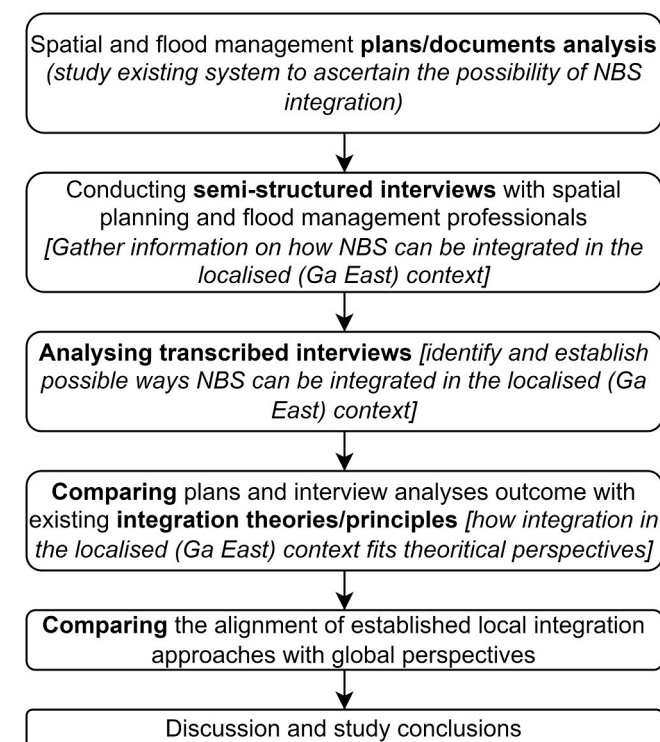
Spatial and flood management **plans/documents analysis** *(study existing system to ascertain the possibility of NBS integration)*

Conducting **semi-structured interviews** with spatial planning and flood management professionals *[Gather information on how NBS can be integrated in the localised (Ga East) context]*

**Analysing transcribed interviews** *[identify and establish possible ways NBS can be integrated in the localised (Ga East) context]*

**Comparing** plans and interview analyses outcome with existing **integration theories/principles** *[how integration in the localised (Ga East) context fits theoritical perspectives]*

**Comparing** the alignment of established local integration approaches with global perspectives

Discussion and study conclusions